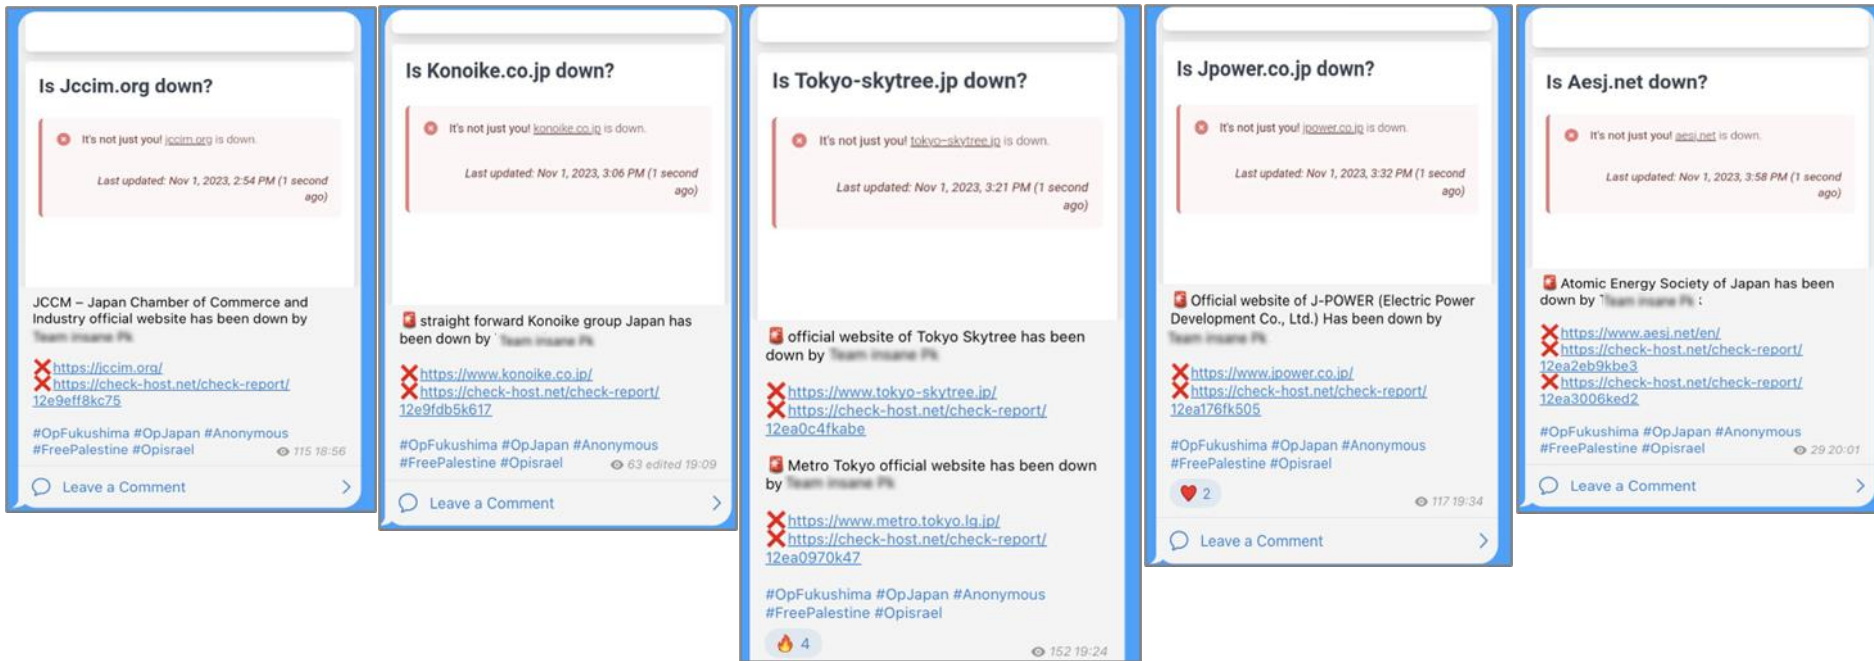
Is Jccim.org down?

It's not just you! jccim.org is down.

Last updated: Nov 1, 2023, 2:54 PM (1 second ago)

JCCM – Japan Chamber of Commerce and Industry official website has been down by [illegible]

https://jccim.org/
https://check-host.net/check-report/12e9eff8kc75

#OpFukushima #OpJapan #Anonymous #FreePalestine #Opisrael

115 18:56

Leave a Comment

Is Konoike.co.jp down?

It's not just you! konoike.co.jp is down.

Last updated: Nov 1, 2023, 3:06 PM (1 second ago)

straight forward Konoike group Japan has been down by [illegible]

https://www.konoike.co.jp/
https://check-host.net/check-report/12e9fdb5k617

#OpFukushima #OpJapan #Anonymous #FreePalestine #Opisrael

63 edited 19:09

Leave a Comment

Is Tokyo-skytree.jp down?

It's not just you! tokyo-skytree.jp is down.

Last updated: Nov 1, 2023, 3:21 PM (1 second ago)

official website of Tokyo Skytree has been down by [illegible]

https://www.tokyo-skytree.jp/
https://check-host.net/check-report/12ea0c4fkabe

Metro Tokyo official website has been down by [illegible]

https://www.metro.tokyo.lg.jp/
https://check-host.net/check-report/12ea0970k47

#OpFukushima #OpJapan #Anonymous #FreePalestine #Opisrael

4

152 19:24

Is Jpower.co.jp down?

It's not just you! jpower.co.jp is down.

Last updated: Nov 1, 2023, 3:32 PM (1 second ago)

Official website of J-POWER (Electric Power Development Co., Ltd.) Has been down by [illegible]

https://www.jpower.co.jp/
https://check-host.net/check-report/12ea176fk505

#OpFukushima #OpJapan #Anonymous #FreePalestine #Opisrael

2

117 19:34

Leave a Comment

Is Aesj.net down?

It's not just you! aesj.net is down.

Last updated: Nov 1, 2023, 3:58 PM (1 second ago)

Atomic Energy Society of Japan has been down by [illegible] :

https://www.aesj.net/en/
https://check-host.net/check-report/12ea2eb9kbe3
https://check-host.net/check-report/12ea3006ked2

#OpFukushima #OpJapan #Anonymous #FreePalestine #Opisrael

29 20:01

Leave a Comment